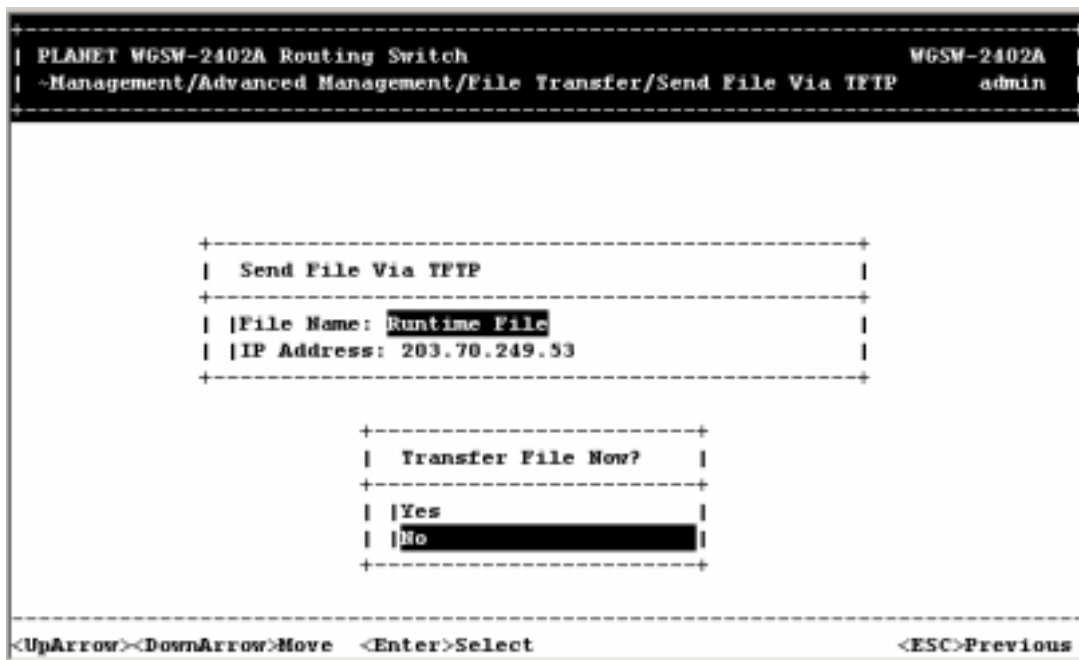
PLANET WGSW-2402A Routing Switch WGSW-2402A
~Management/Advanced Management/File Transfer/Send File Via TFTP admin

Send File Via TFTP

File Name: Runtime File
IP Address: 203.70.249.53

Transfer File Now?

Yes
No

<UpArrow><DownArrow>Move <Enter>Select <ESC>Previous